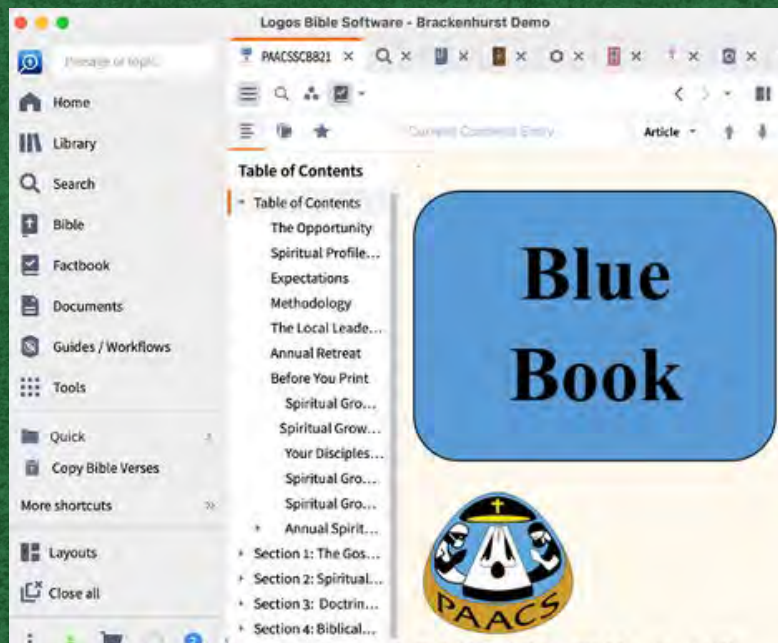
Logos Bible Software - Brackenhurst Demo

Passage or topic

Home

Library

Search

Bible

Factbook

Documents

Guides / Workflows

Tools

Quick

Copy Bible Verses

More shortcuts

Layouts

Close all

PAACSSCB821 ×

Current Contents Entry

Article

Table of Contents

Table of Contents

The Opportunity

Spiritual Profile...

Expectations

Methodology

The Local Leade...

Annual Retreat

Before You Print

Spiritual Gro...

Spiritual Grow...

Your Disciples...

Spiritual Gro...

Spiritual Gro...

Annual Spirit...

Section 1: The Gos...

Section 2: Spiritual...

Section 3: Doctrin...

Section 4: Biblical...

Blue Book

PAACS